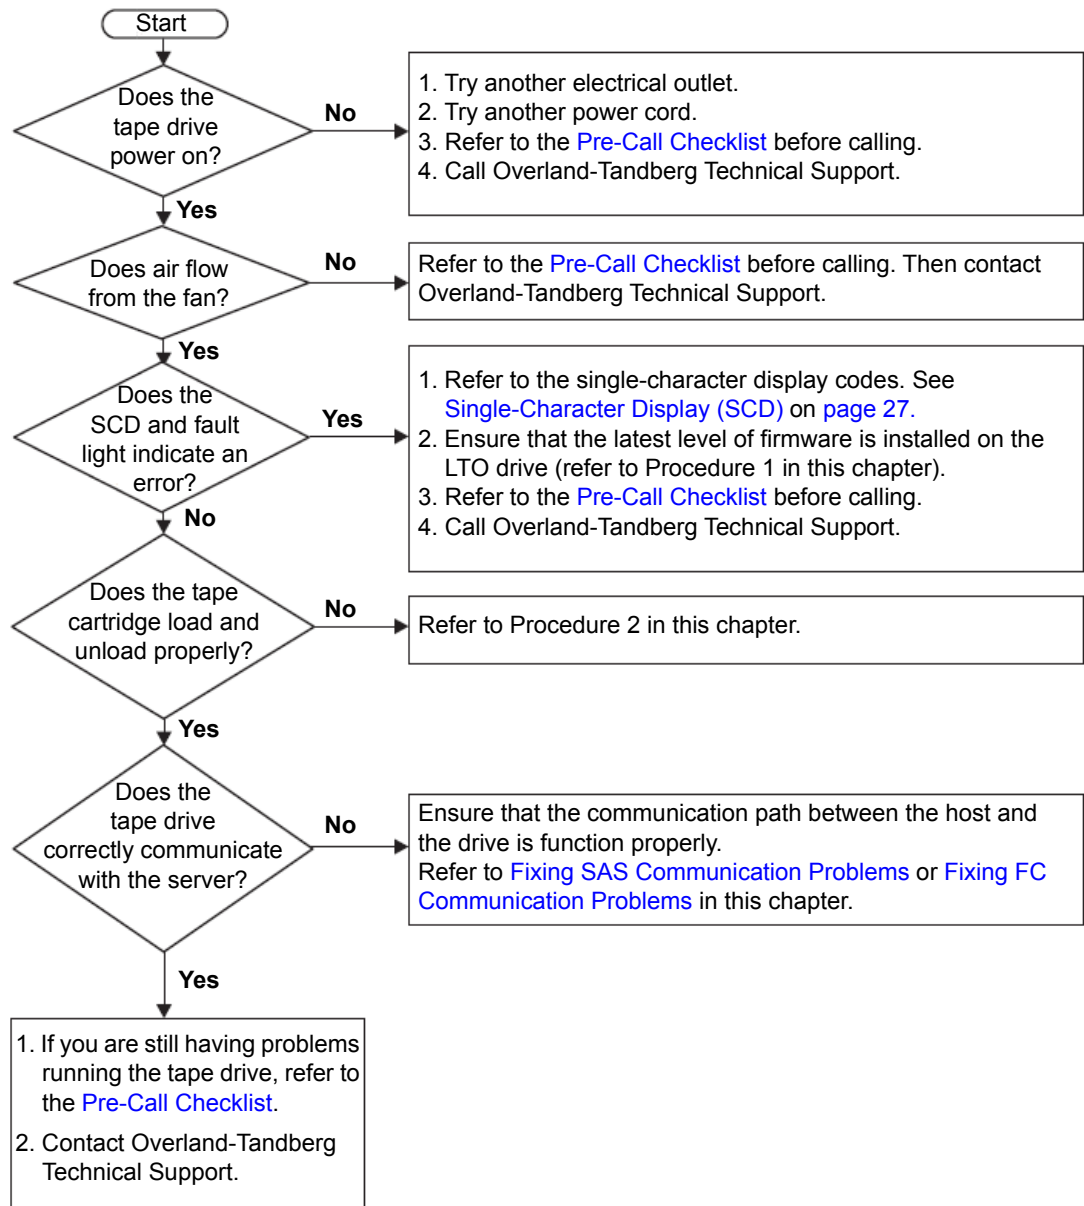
Start

Does the tape drive power on?

No

1. Try another electrical outlet.
2. Try another power cord.
3. Refer to the Pre-Call Checklist before calling.
4. Call Overland-Tandberg Technical Support.

Yes

Does air flow from the fan?

No

Refer to the Pre-Call Checklist before calling. Then contact Overland-Tandberg Technical Support.

Yes

Does the SCD and fault light indicate an error?

Yes

1. Refer to the single-character display codes. See Single-Character Display (SCD) on page 27.
2. Ensure that the latest level of firmware is installed on the LTO drive (refer to Procedure 1 in this chapter).
3. Refer to the Pre-Call Checklist before calling.
4. Call Overland-Tandberg Technical Support.

No

Does the tape cartridge load and unload properly?

No

Refer to Procedure 2 in this chapter.

Yes

Does the tape drive correctly communicate with the server?

No

Ensure that the communication path between the host and the drive is function properly.
Refer to Fixing SAS Communication Problems or Fixing FC Communication Problems in this chapter.

Yes

1. If you are still having problems running the tape drive, refer to the Pre-Call Checklist.
2. Contact Overland-Tandberg Technical Support.